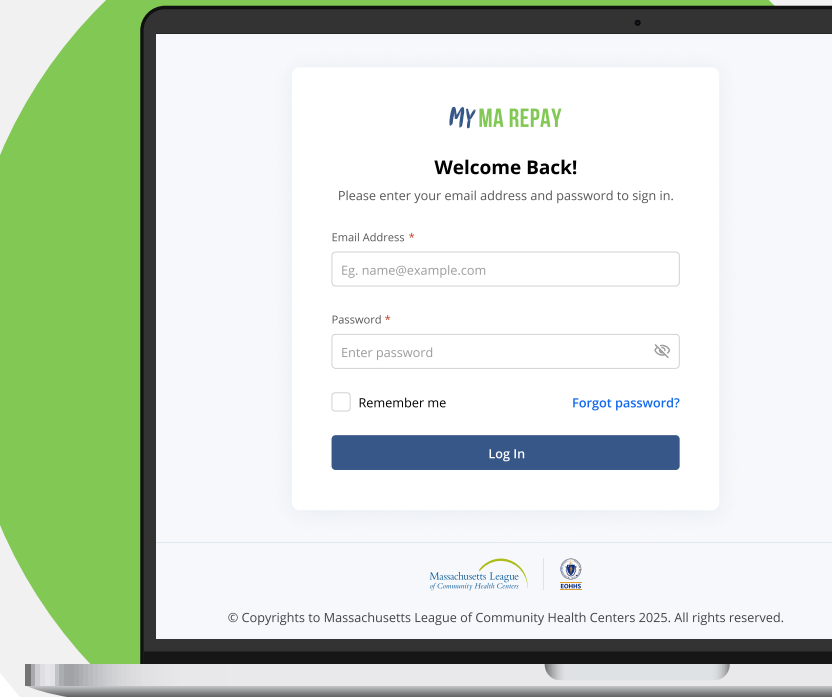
MY MA REPAY

Welcome Back!

Please enter your email address and password to sign in.

Email Address *

Eg. name@example.com

Password *

Enter password

Remember me

Forgot password?

Log In

Massachusetts League of Community Health Centers

EOHHS

© Copyrights to Massachusetts League of Community Health Centers 2025. All rights reserved.